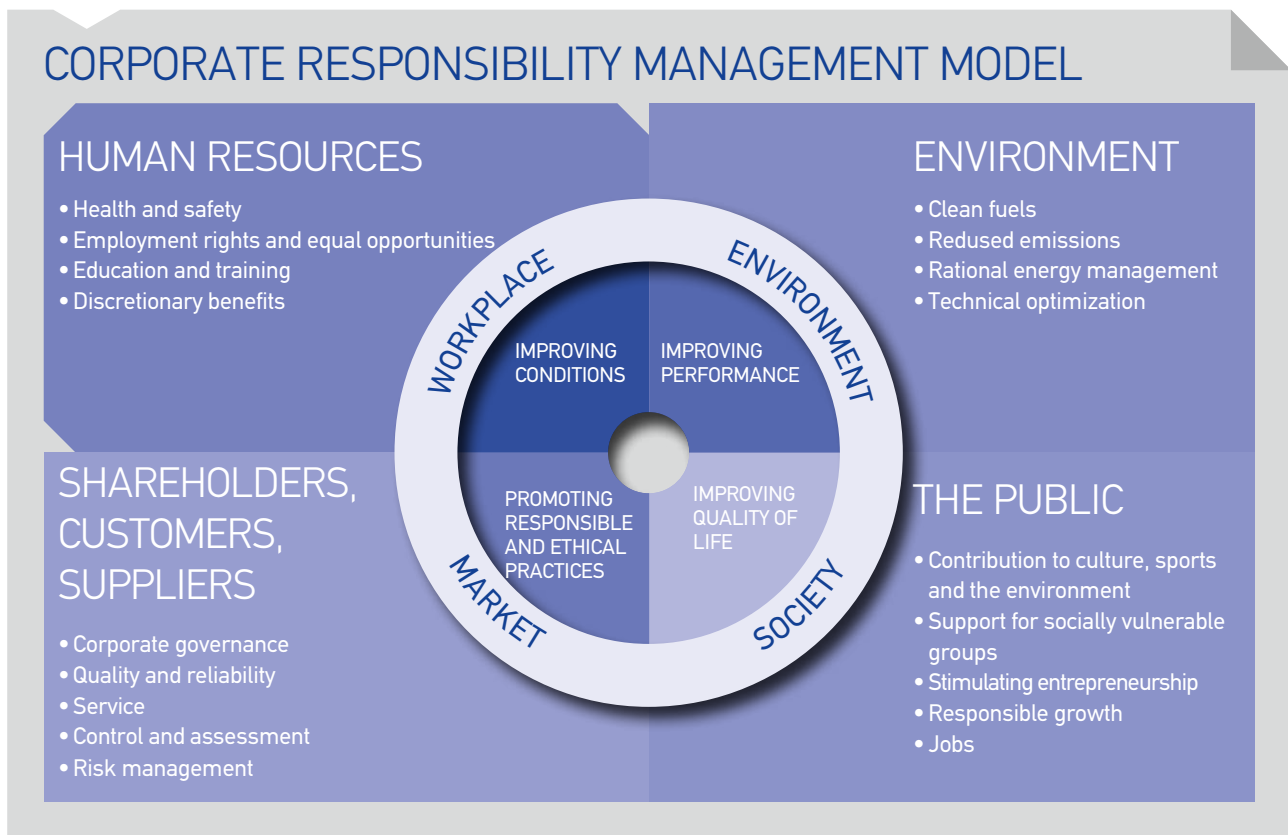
CORPORATE RESPONSIBILITY MANAGEMENT MODEL

HUMAN RESOURCES

• Health and safety
• Employment rights and equal opportunities
• Education and training
• Discretionary benefits

ENVIRONMENT

• Clean fuels
• Redused emissions
• Rational energy management
• Technical optimization

WORKPLACE

ENVIRONMENT

IMPROVING CONDITIONS

IMPROVING PERFORMANCE

PROMOTING RESPONSIBLE AND ETHICAL PRACTICES

IMPROVING QUALITY OF LIFE

MARKET

SOCIETY

SHAREHOLDERS, CUSTOMERS, SUPPLIERS

• Corporate governance
• Quality and reliability
• Service
• Control and assessment
• Risk management

THE PUBLIC

• Contribution to culture, sports and the environment
• Support for socially vulnerable groups
• Stimulating entrepreneurship
• Responsible growth
• Jobs